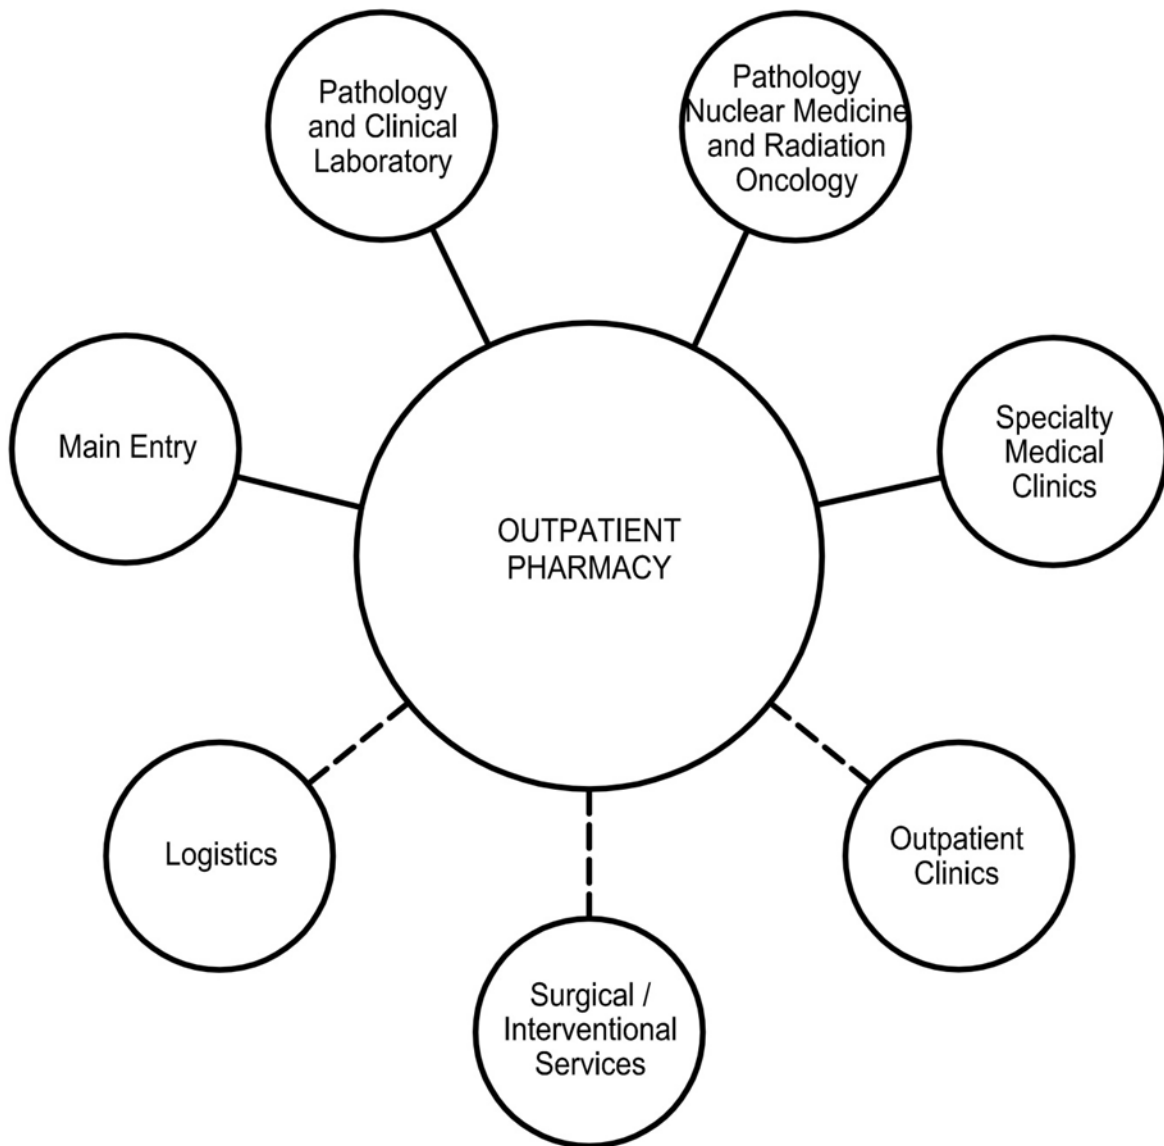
Pathology and Clinical Laboratory

Pathology Nuclear Medicine and Radiation Oncology

Main Entry

OUTPATIENT PHARMACY

Specialty Medical Clinics

Logistics

Outpatient Clinics

Surgical / Interventional Services